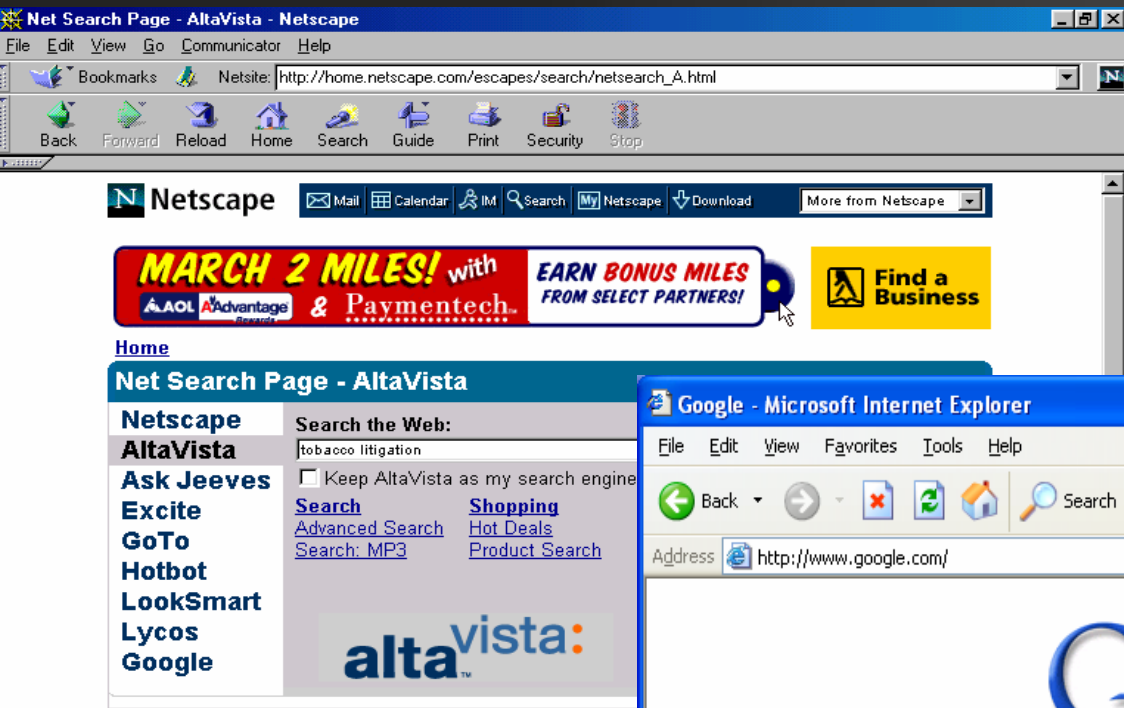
Net Search Page - AltaVista - Netscape

File Edit View Go Communicator Help

Bookmarks Netsite: http://home.netscape.com/escapes/search/netsearch_A.html

Back Forward Reload Home Search Guide Print Security Stop

Netscape

Mail Calendar IM Search My Netscape Download More from Netscape

MARCH 2 MILES! with AOL AAdvantage & Paymentech EARN BONUS MILES FROM SELECT PARTNERS!

Find a Business

Home

Net Search Page - AltaVista

Netscape
AltaVista
Ask Jeeves
Excite
GoTo
Hotbot
LookSmart
Lycos
Google

Search the Web:
tobacco litigation
Keep AltaVista as my search engine

Search
Advanced Search
Search: MP3

Shopping
Hot Deals
Product Search

altavista:

Google - Microsoft Internet Explorer

File Edit View Favorites Tools Help

Back Search

Address http://www.google.com/